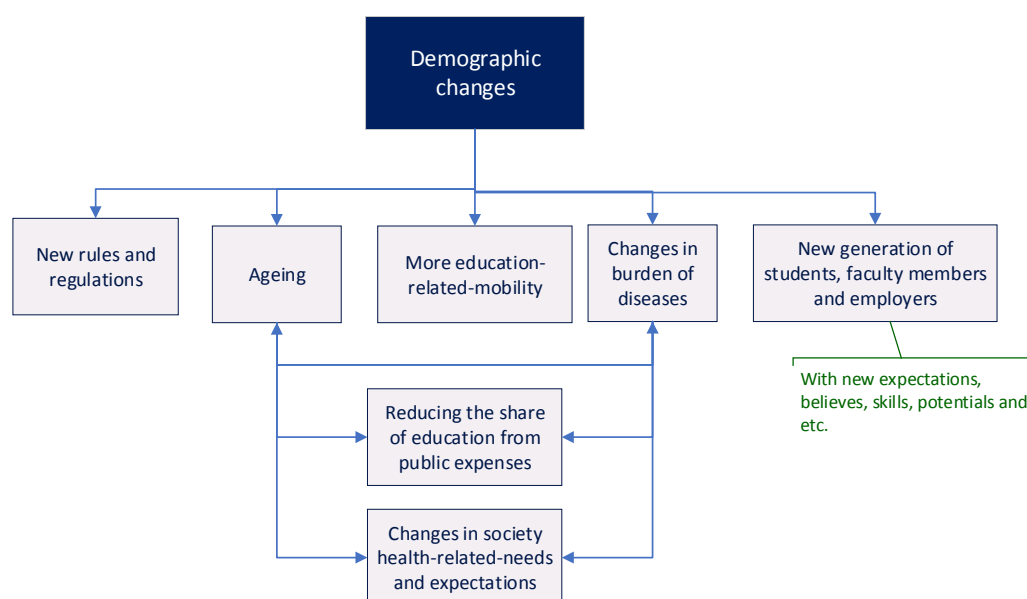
Demographic changes

New rules and regulations

Ageing

More education-related-mobility

Changes in burden of diseases

New generation of students, faculty members and employers

With new expectations, believes, skills, potentials and etc.

Reducing the share of education from public expenses

Changes in society health-related-needs and expectations